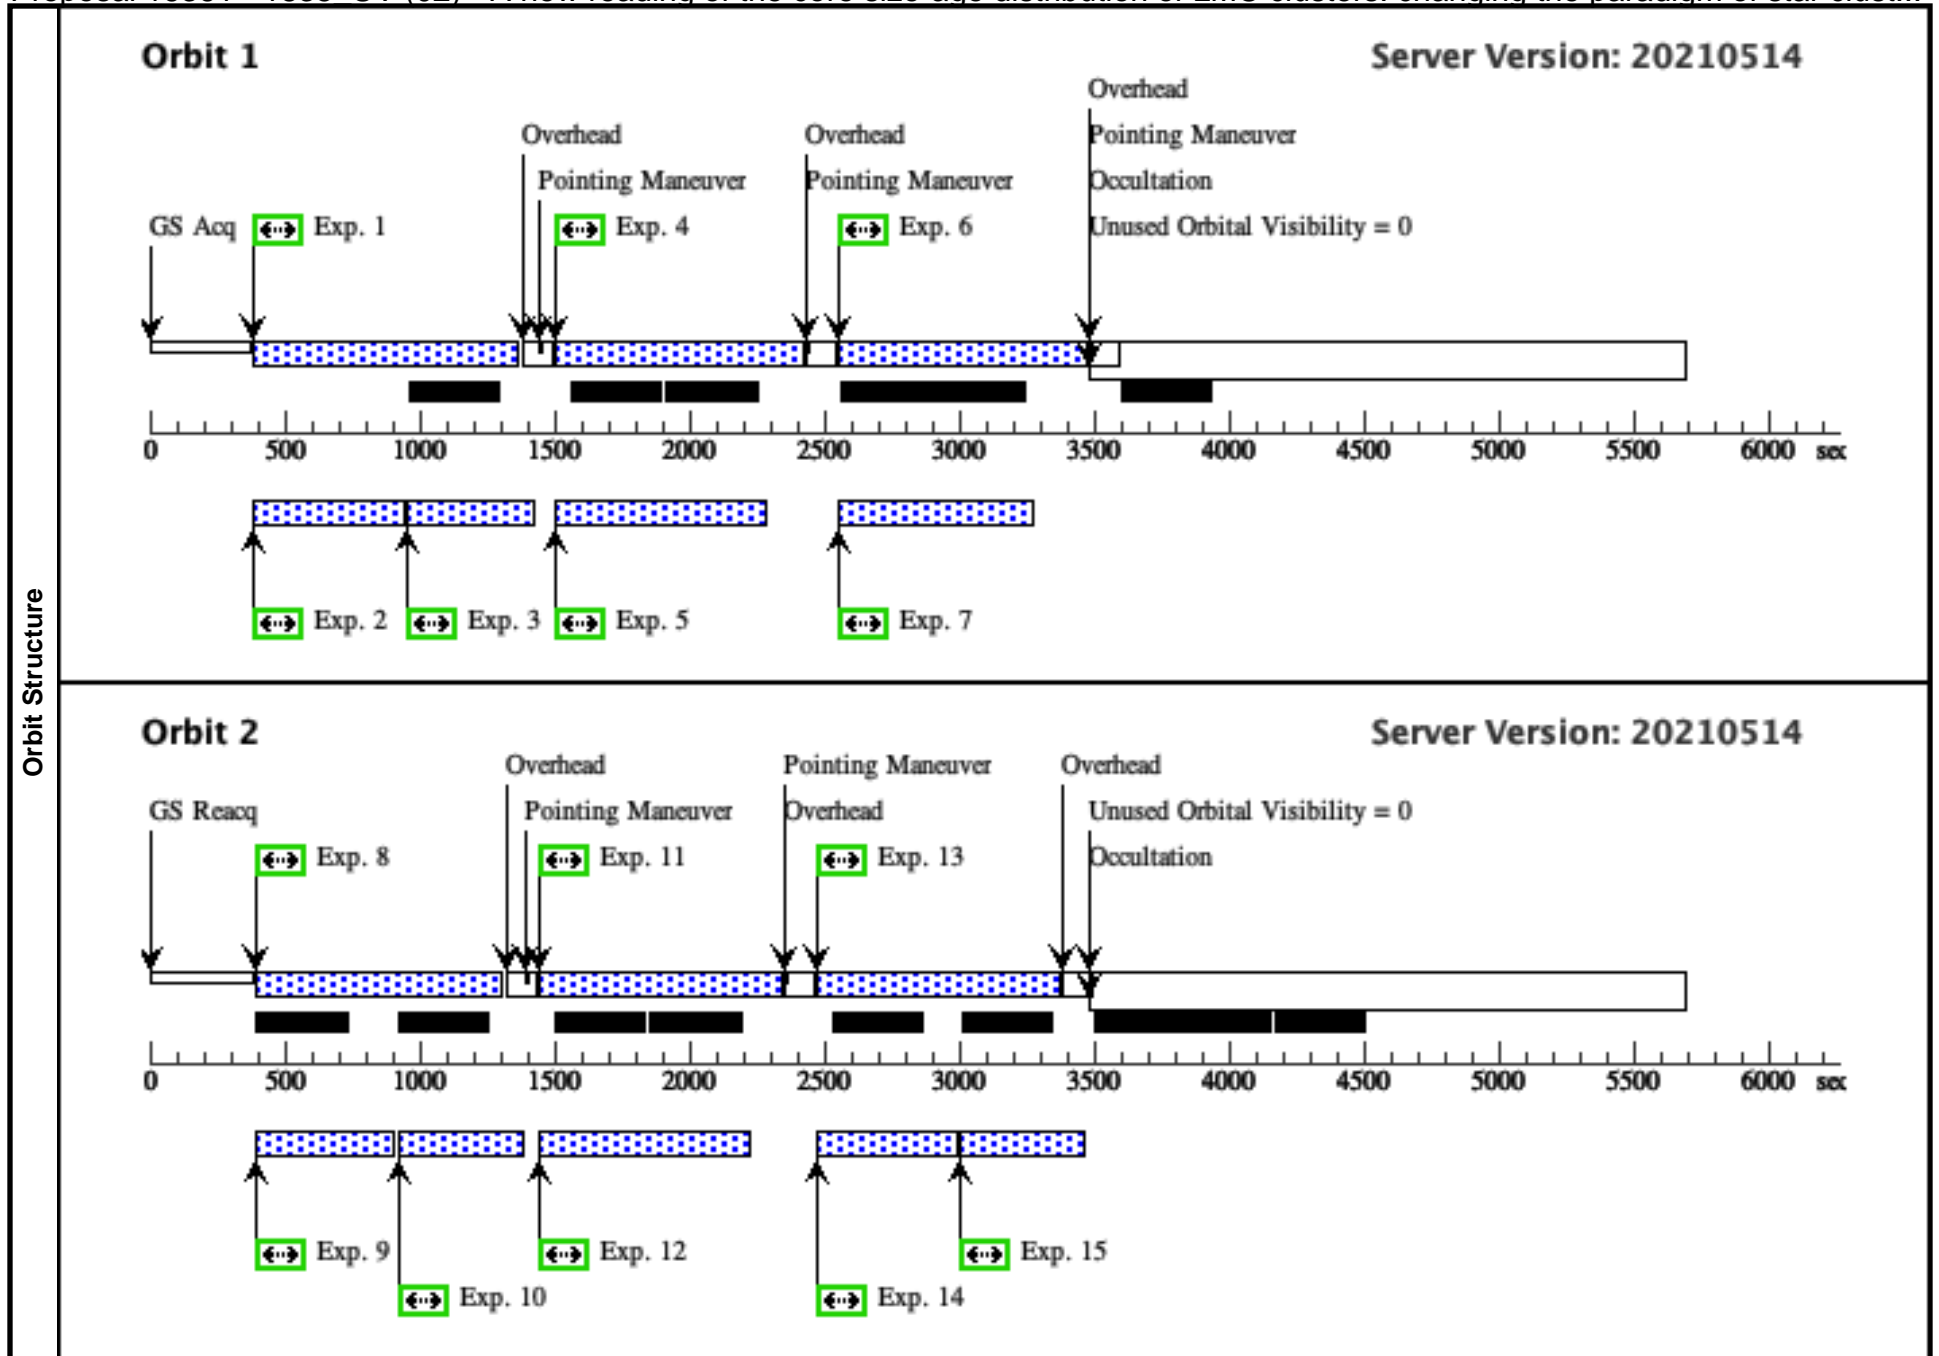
Proposal 16394 - WFC3 UV (02) - A new reading of the core size age distribution of LMC clusters: changing the paradigm of star clusters

Orbit Structure

Orbit 1

Server Version: 20210514

Overhead
Pointing Maneuver
Occultation
Unused Orbital Visibility = 0

Overhead
Pointing Maneuver

Overhead
Pointing Maneuver

GS Acq
Exp. 1
Exp. 4
Exp. 6

0 500 1000 1500 2000 2500 3000 3500 4000 4500 5000 5500 6000 sec

Exp. 2
Exp. 3
Exp. 5
Exp. 7

Orbit 2

Server Version: 20210514

Overhead
Pointing Maneuver

Pointing Maneuver
Overhead

Overhead
Unused Orbital Visibility = 0
Occultation

GS Reacq
Exp. 8
Exp. 11
Exp. 13

0 500 1000 1500 2000 2500 3000 3500 4000 4500 5000 5500 6000 sec

Exp. 9
Exp. 10
Exp. 12
Exp. 14
Exp. 15